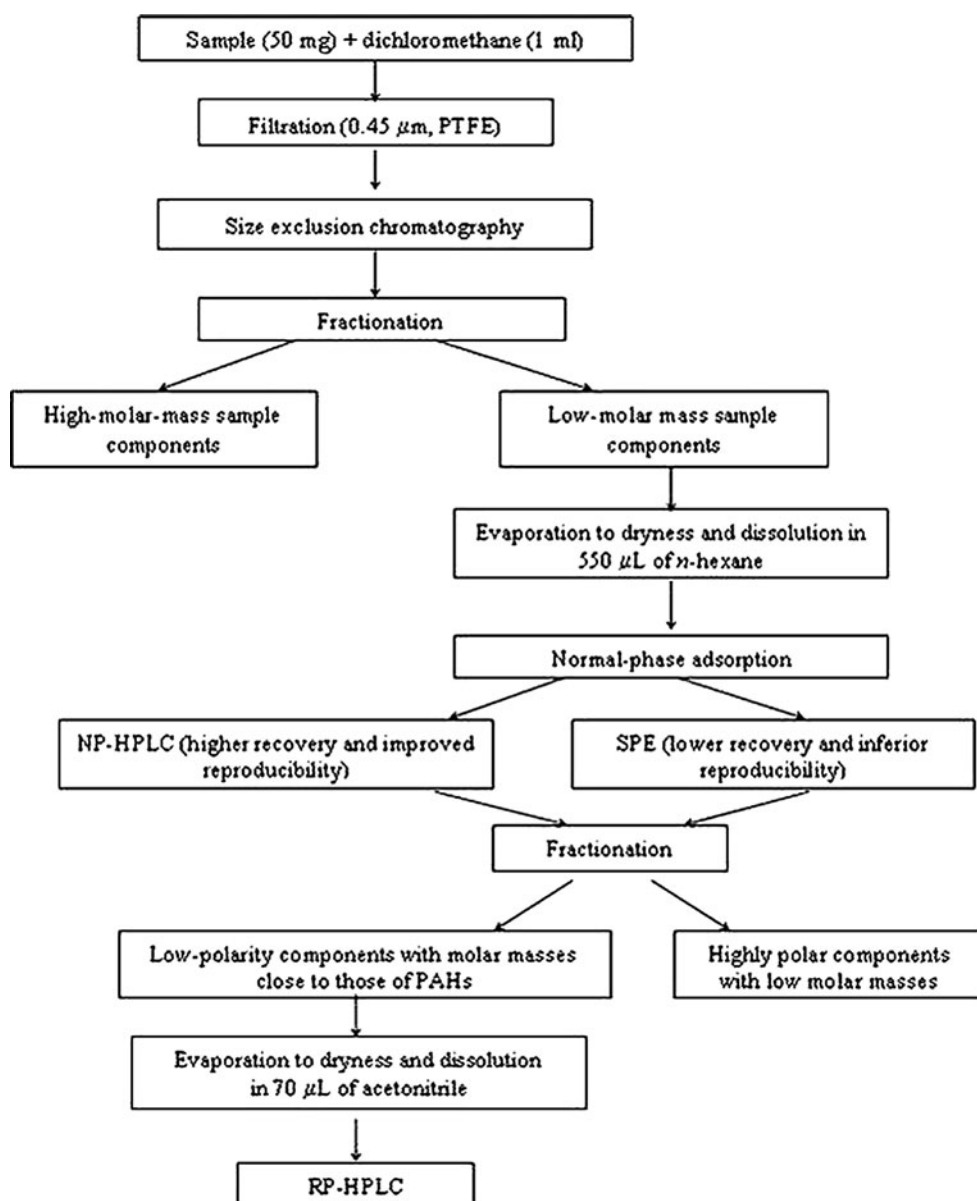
Sample (50 mg) + dichloromethane (1 ml)

Filtration (0.45 $\mu$m, PTFE)

Size exclusion chromatography

Fractionation

High-molar-mass sample components

Low-molar mass sample components

Evaporation to dryness and dissolution in 550 $\mu$L of $n$-hexane

Normal-phase adsorption

NP-HPLC (higher recovery and improved reproducibility)

SPE (lower recovery and inferior reproducibility)

Fractionation

Low-polarity components with molar masses close to those of PAHs

Highly polar components with low molar masses

Evaporation to dryness and dissolution in 70 $\mu$L of acetonitrile

RP-HPLC